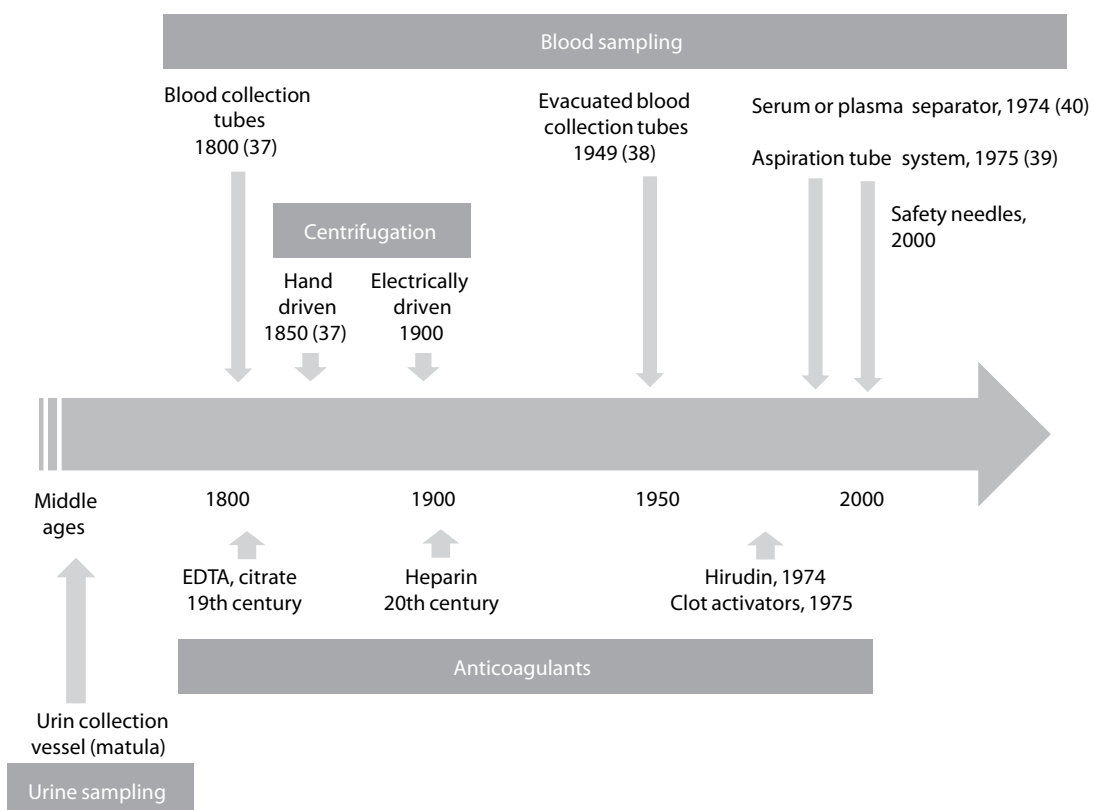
Blood sampling

Blood collection tubes 1800 (37)

Centrifugation

Hand driven 1850 (37)

Electrically driven 1900

Evacuated blood collection tubes 1949 (38)

Serum or plasma separator, 1974 (40)

Aspiration tube system, 1975 (39)

Safety needles, 2000

Middle ages

1800

1900

1950

2000

EDTA, citrate 19th century

Heparin 20th century

Hirudin, 1974 Clot activators, 1975

Anticoagulants

Urin collection vessel (matula)

Urine sampling